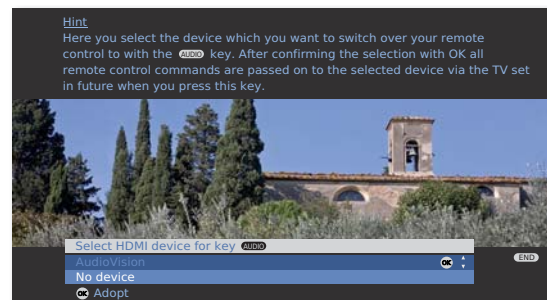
Hint
Here you select the device which you want to switch over your remote control to with the AUDIO key. After confirming the selection with OK all remote control commands are passed on to the selected device via the TV set in future when you press this key.

Select HDMI device for key AUDIO
AudioVision OK
No device
OK Adopt
END